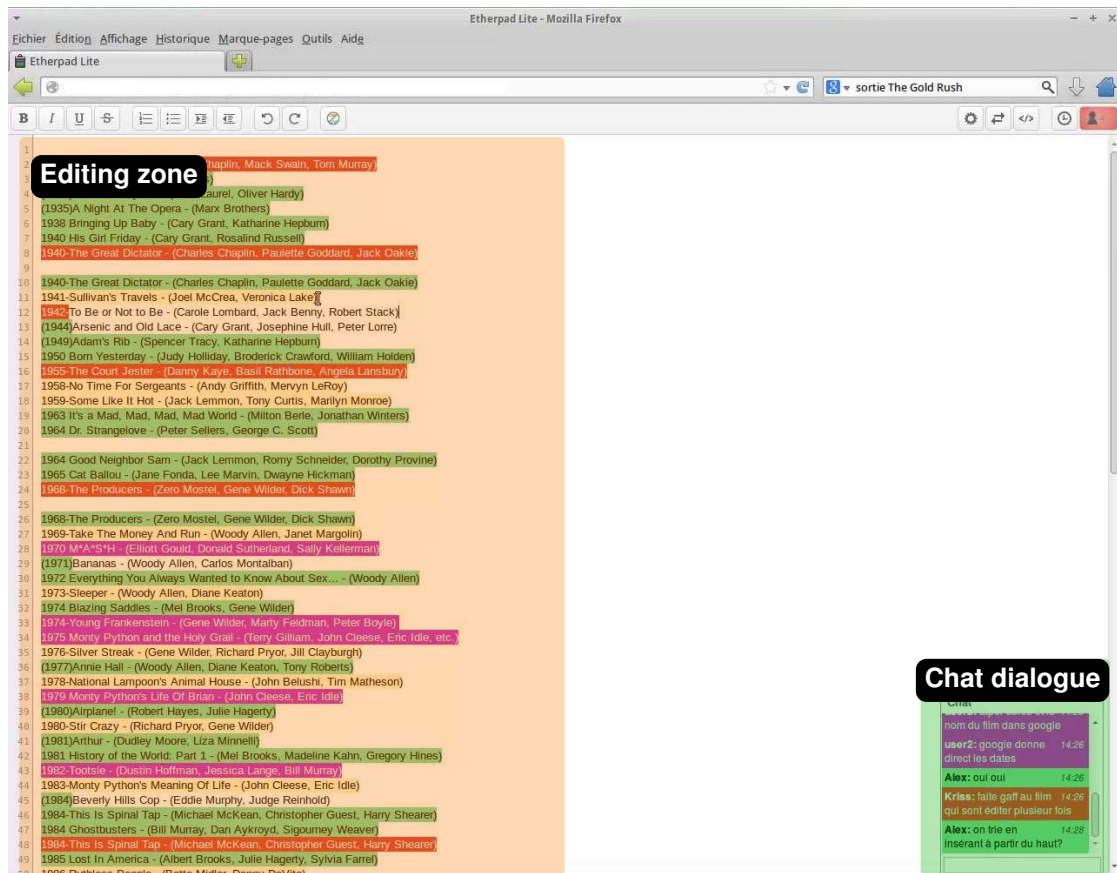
Etherpad Lite - Mozilla Firefox

Fichier Édition Affichage Historique Marque-pages Outils Aide

Etherpad Lite

sortie The Gold Rush

B I U S

Editing zone

1
2 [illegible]haplin, Mack Swain, Tom Murray)
3 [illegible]
4 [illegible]aurel, Oliver Hardy)
5 (1935)A Night At The Opera - (Marx Brothers)
6 1938 Bringing Up Baby - (Cary Grant, Katharine Hepburn)
7 1940 His Girl Friday - (Cary Grant, Rosalind Russell)
8 1940-The Great Dictator - (Charles Chaplin, Paulette Goddard, Jack Oakie)
9
10 1940-The Great Dictator - (Charles Chaplin, Paulette Goddard, Jack Oakie)
11 1941-Sullivan's Travels - (Joel McCrea, Veronica Lake)
12 1942-To Be or Not to Be - (Carole Lombard, Jack Benny, Robert Stack)
13 (1944)Arsenic and Old Lace - (Cary Grant, Josephine Hull, Peter Lorre)
14 (1949)Adam's Rib - (Spencer Tracy, Katharine Hepburn)
15 1950 Born Yesterday - (Judy Holliday, Broderick Crawford, William Holden)
16 1955-The Court Jester - (Danny Kaye, Basil Rathbone, Angela Lansbury)
17 1958-No Time For Sergeants - (Andy Griffith, Mervyn LeRoy)
18 1959-Some Like It Hot - (Jack Lemmon, Tony Curtis, Marilyn Monroe)
19 1963 It's a Mad, Mad, Mad, Mad World - (Milton Berle, Jonathan Winters)
20 1964 Dr. Strangelove - (Peter Sellers, George C. Scott)
21
22 1964 Good Neighbor Sam - (Jack Lemmon, Romy Schneider, Dorothy Provine)
23 1965 Cat Ballou - (Jane Fonda, Lee Marvin, Dwayne Hickman)
24 1968-The Producers - (Zero Mostel, Gene Wilder, Dick Shawn)
25
26 1968-The Producers - (Zero Mostel, Gene Wilder, Dick Shawn)
27 1969-Take The Money And Run - (Woody Allen, Janet Margolin)
28 1970 M*A*S*H - (Elliott Gould, Donald Sutherland, Sally Kellerman)
29 (1971)Bananas - (Woody Allen, Carlos Montalban)
30 1972 Everything You Always Wanted to Know About Sex... - (Woody Allen)
31 1973-Sleeper - (Woody Allen, Diane Keaton)
32 1974 Blazing Saddles - (Mel Brooks, Gene Wilder)
33 1974-Young Frankenstein - (Gene Wilder, Marty Feldman, Peter Boyle)
34 1975 Monty Python and the Holy Grail - (Terry Gilliam, John Cleese, Eric Idle, etc.)
35 1976-Silver Streak - (Gene Wilder, Richard Pryor, Jill Clayburgh)
36 (1977)Annie Hall - (Woody Allen, Diane Keaton, Tony Roberts)
37 1978-National Lampoon's Animal House - (John Belushi, Tim Matheson)
38 1979 Monty Python's Life Of Brian - (John Cleese, Eric Idle)
39 (1980)Airplane! - (Robert Hayes, Julie Hagerty)
40 1980-Stir Crazy - (Richard Pryor, Gene Wilder)
41 (1981)Arthur - (Dudley Moore, Liza Minnelli)
42 1981 History of the World: Part 1 - (Mel Brooks, Madeline Kahn, Gregory Hines)
43 1982-Tootsie - (Dustin Hoffman, Jessica Lange, Bill Murray)
44 1983-Monty Python's Meaning Of Life - (John Cleese, Eric Idle)
45 (1984)Beverly Hills Cop - (Eddie Murphy, Judge Reinhold)
46 1984-This Is Spinal Tap - (Michael McKean, Christopher Guest, Harry Shearer)
47 1984 Ghostbusters - (Bill Murray, Dan Aykroyd, Sigourney Weaver)
48 1984-This Is Spinal Tap - (Michael McKean, Christopher Guest, Harry Shearer)
49 1985 Lost In America - (Albert Brooks, Julie Hagerty, Sylvia Farrel)
50 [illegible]

Chat dialogue

Chat
nom du film dans google
user2: google donne direct les dates 14:26
Alex: oui oui 14:26
Kriss: faite gaff au film qui sont éditer plusieur fois 14:26
Alex: on trie en insérant à partir du haut? 14:28